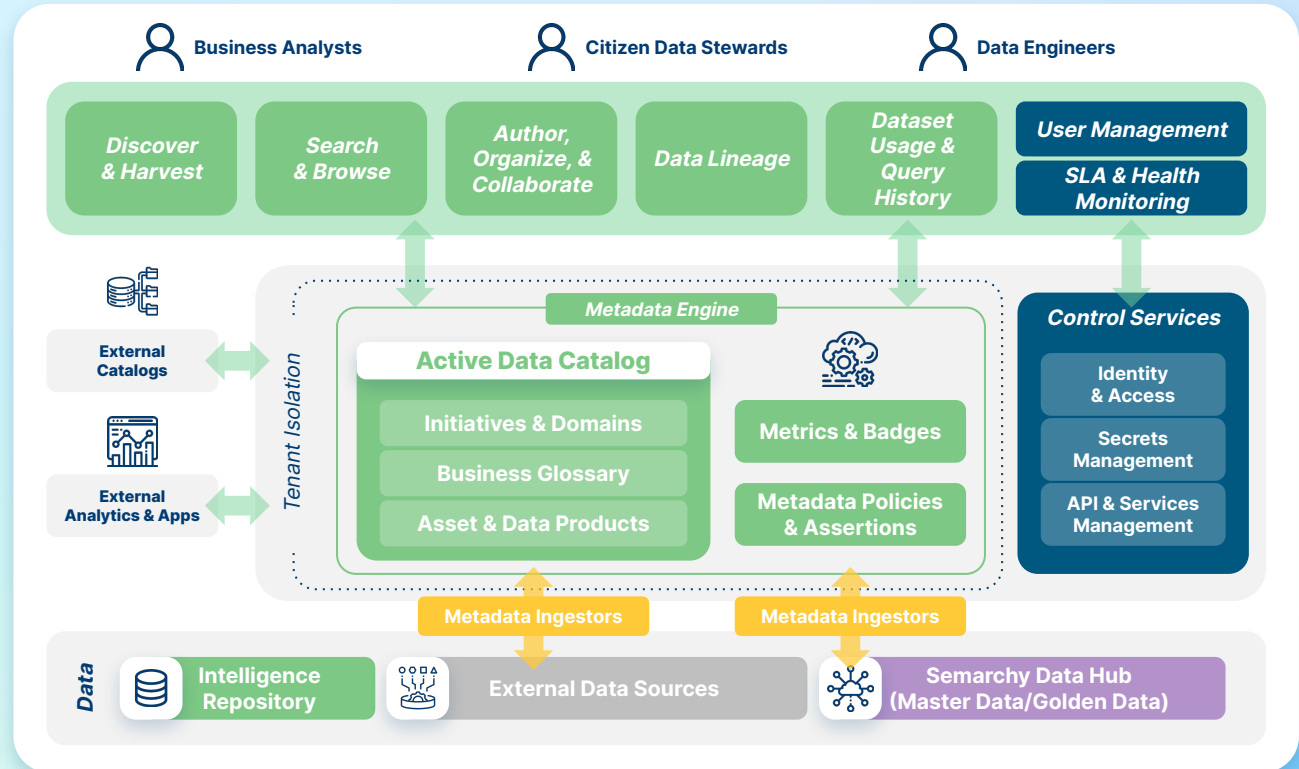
Business Analysts
Citizen Data Stewards
Data Engineers

Discover & Harvest
Search & Browse
Author, Organize, & Collaborate
Data Lineage
Dataset Usage & Query History
User Management
SLA & Health Monitoring

External Catalogs
External Analytics & Apps

Tenant Isolation
Metadata Engine
Active Data Catalog
Initiatives & Domains
Business Glossary
Asset & Data Products
Metrics & Badges
Metadata Policies & Assertions

Control Services
Identity & Access
Secrets Management
API & Services Management

Metadata Ingestors
Metadata Ingestors

Data
Intelligence Repository
External Data Sources
Semarchy Data Hub (Master Data/Golden Data)